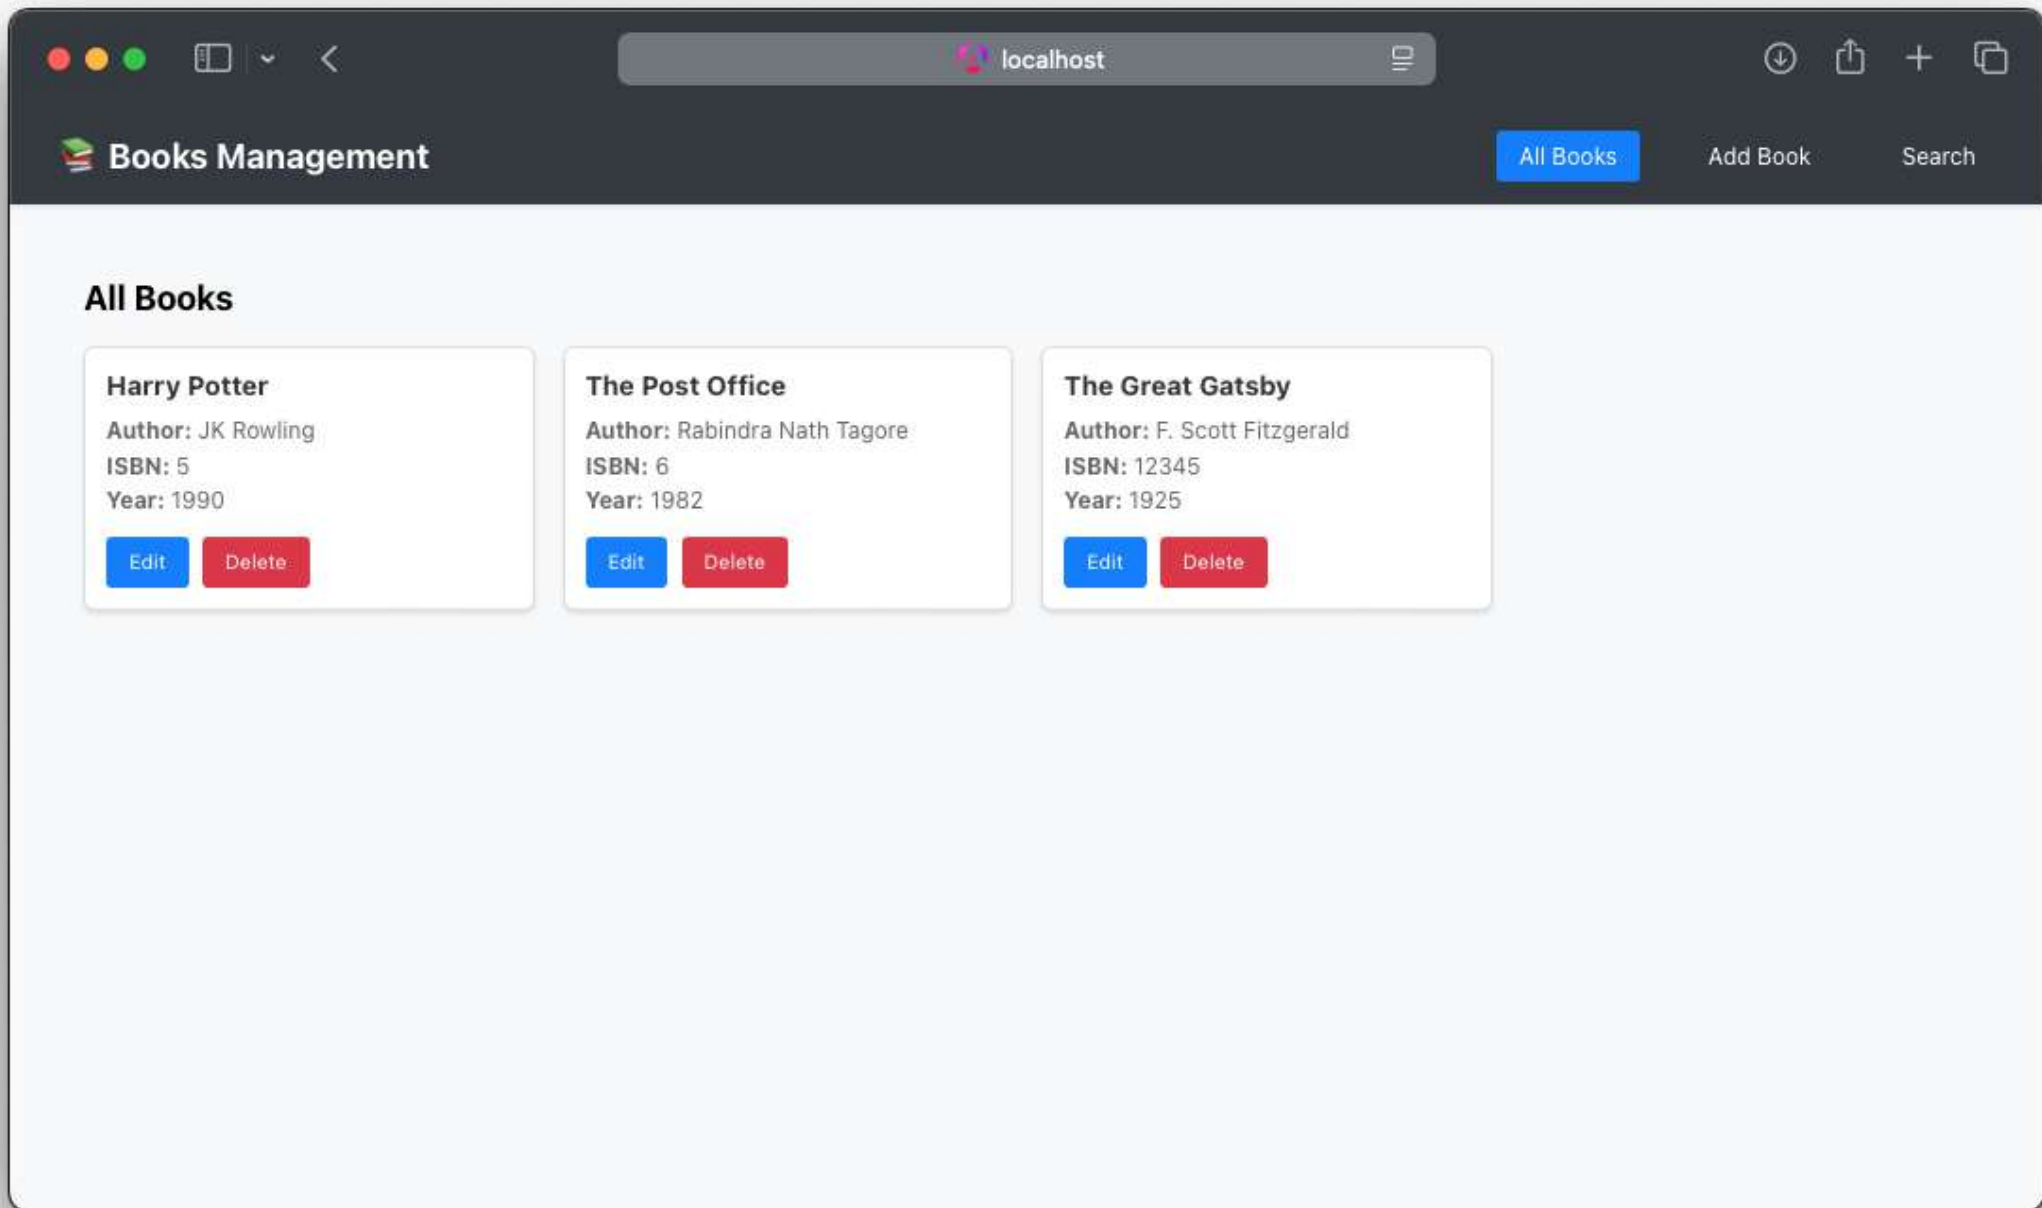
localhost

📚 Books Management

All Books Add Book Search

All Books

Harry Potter
Author: JK Rowling
ISBN: 5
Year: 1990
Edit Delete

The Post Office
Author: Rabindra Nath Tagore
ISBN: 6
Year: 1982
Edit Delete

The Great Gatsby
Author: F. Scott Fitzgerald
ISBN: 12345
Year: 1925
Edit Delete